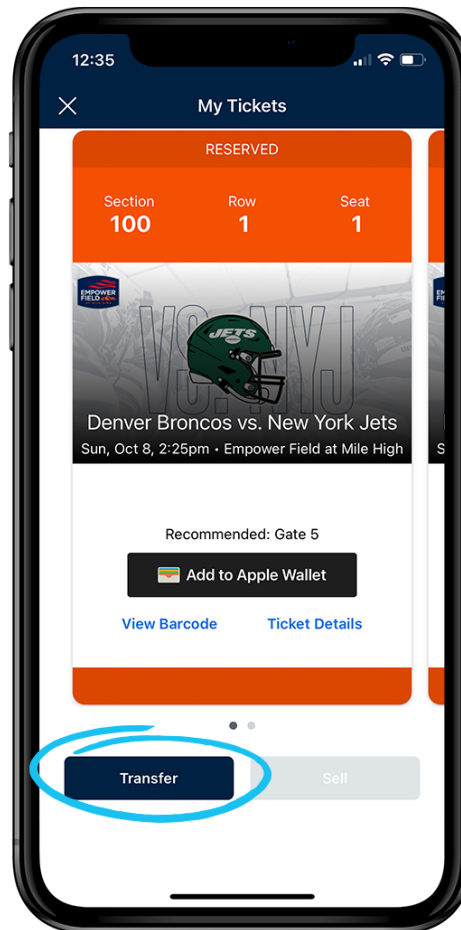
12:35

My Tickets

RESERVED

Section
100

Row
1

Seat
1

EMPOWER FIELD

VS. NYJ

JETS

Denver Broncos vs. New York Jets

Sun, Oct 8, 2:25pm • Empower Field at Mile High

Recommended: Gate 5

Add to Apple Wallet

View Barcode

Ticket Details

Transfer

Sell